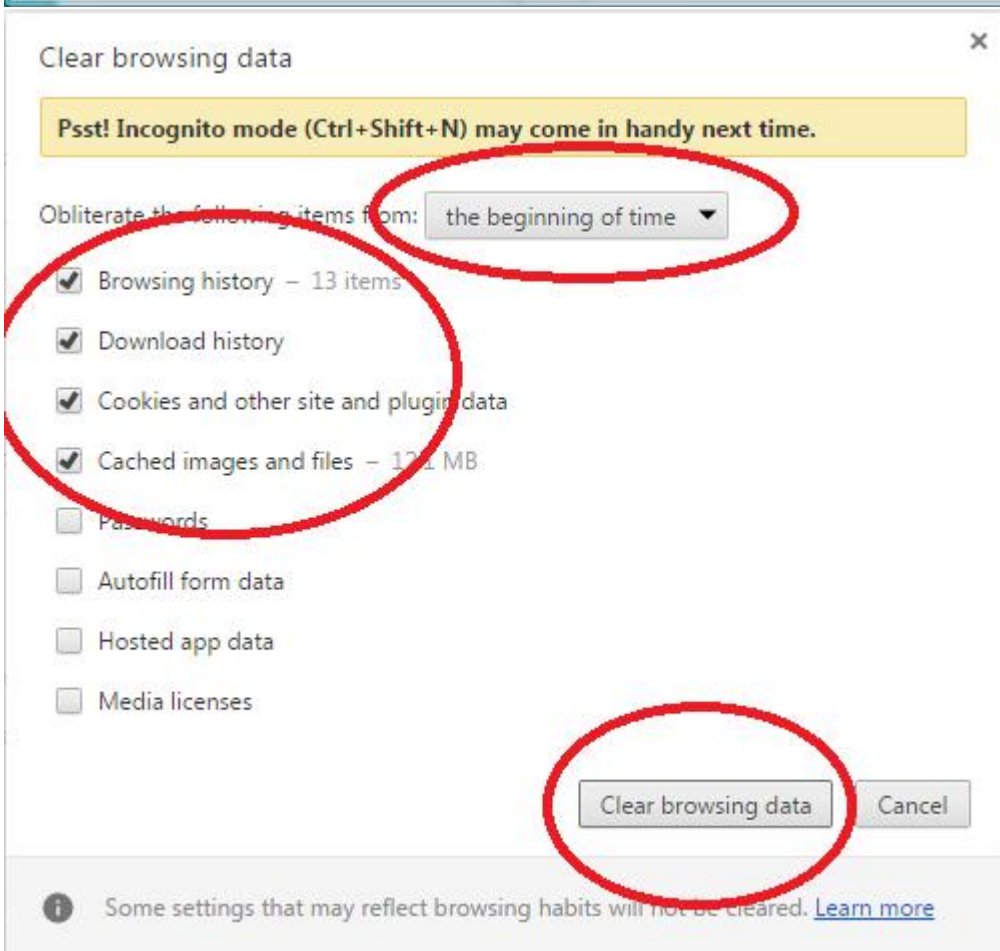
Clear browsing data

×

Psst! Incognito mode (Ctrl+Shift+N) may come in handy next time.

Obliterate the following items from: the beginning of time

Browsing history – 13 items

Download history

Cookies and other site and plugin data

Cached images and files – 1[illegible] MB

Passwords

Autofill form data

Hosted app data

Media licenses

Clear browsing data Cancel

Some settings that may reflect browsing habits will not be cleared. Learn more